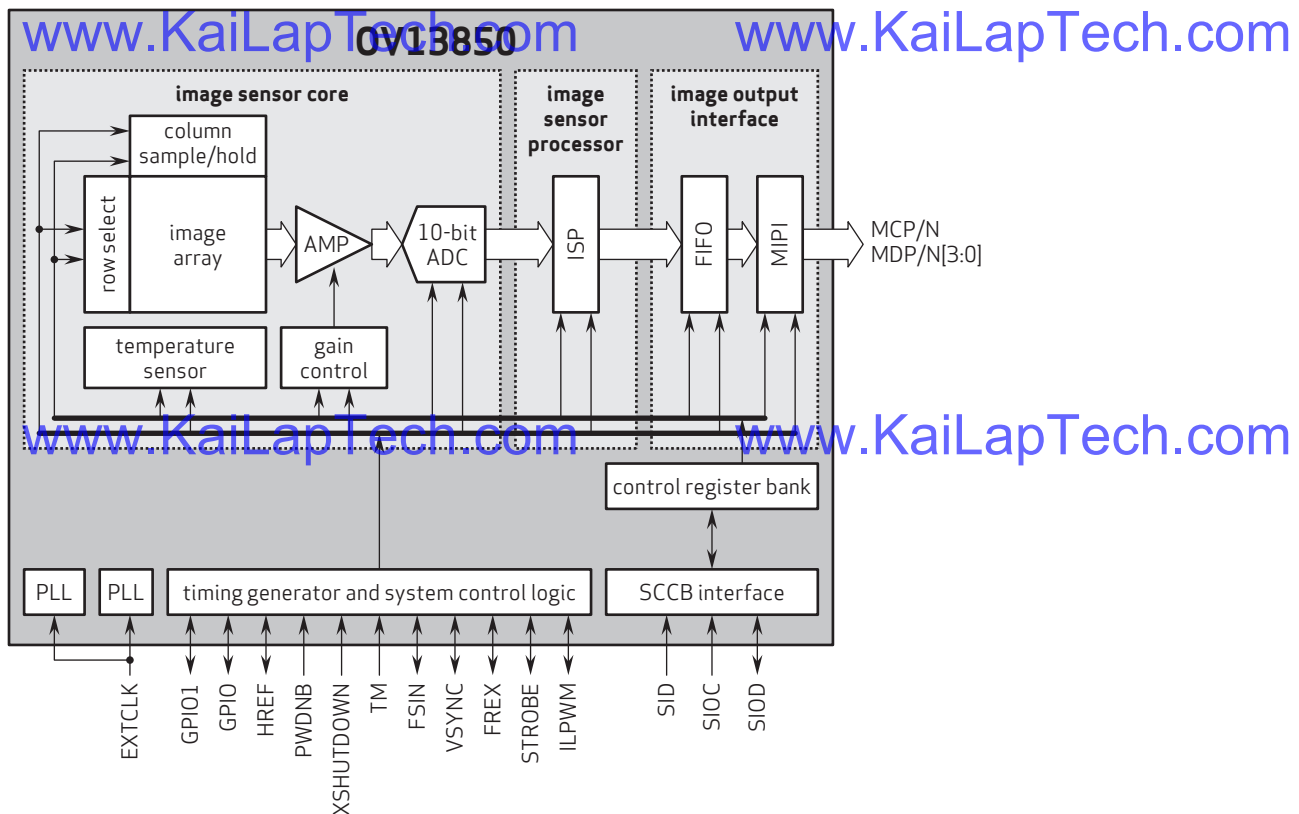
www.KaiLapTech.com OV13850 www.KaiLapTech.com

image sensor core

image sensor processor

image output interface

column sample/hold

row select

image array

AMP

10-bit ADC

ISP

FIFO

MIPI

MCP/N
MDP/N[3:0]

temperature sensor

gain control

www.KaiLapTech.com www.KaiLapTech.com

control register bank

PLL

PLL

timing generator and system control logic

SCCB interface

EXTCLK

GPIO1

GPIO

HREF

PWDNB

XSHUTDOWN

TM

FSIN

VSYNC

FREX

STROBE

ILPWM

SID

SIOC

SIOD